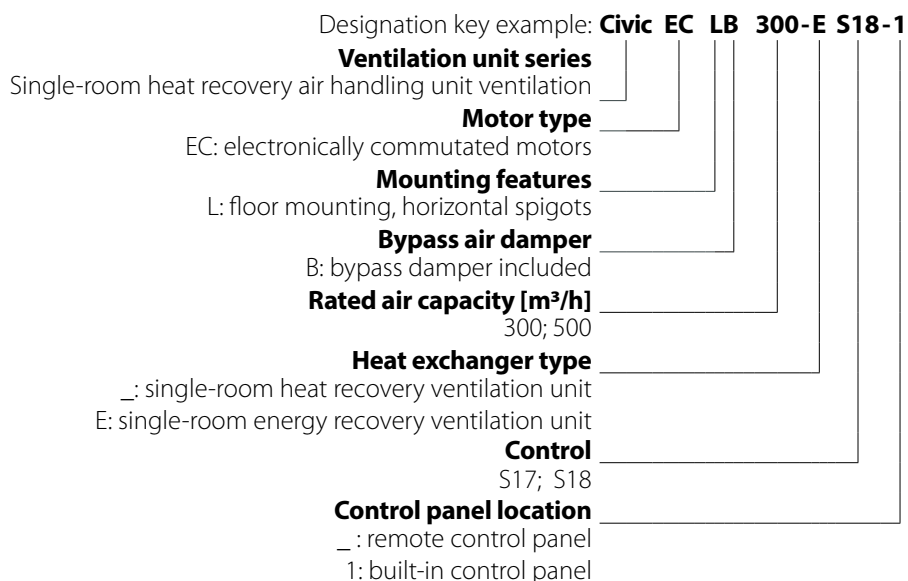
Designation key example: **Civic EC LB 300-E S18-1**

**Ventilation unit series**
Single-room heat recovery air handling unit ventilation

**Motor type**
EC: electronically commutated motors

**Mounting features**
L: floor mounting, horizontal spigots

**Bypass air damper**
B: bypass damper included

**Rated air capacity [m³/h]**
300; 500

**Heat exchanger type**
_: single-room heat recovery ventilation unit
E: single-room energy recovery ventilation unit

**Control**
S17; S18

**Control panel location**
_ : remote control panel
1: built-in control panel